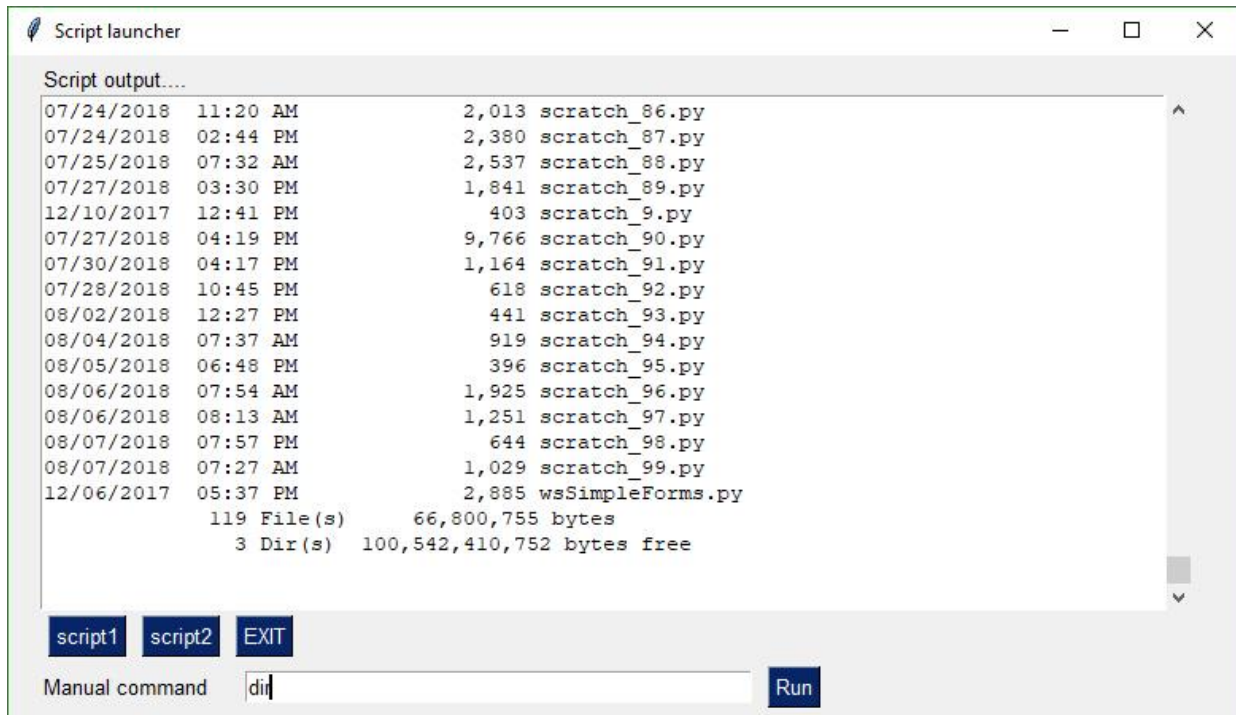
Script launcher

Script output....

07/24/2018 11:20 AM 2,013 scratch_86.py
07/24/2018 02:44 PM 2,380 scratch_87.py
07/25/2018 07:32 AM 2,537 scratch_88.py
07/27/2018 03:30 PM 1,841 scratch_89.py
12/10/2017 12:41 PM 403 scratch_9.py
07/27/2018 04:19 PM 9,766 scratch_90.py
07/30/2018 04:17 PM 1,164 scratch_91.py
07/28/2018 10:45 PM 618 scratch_92.py
08/02/2018 12:27 PM 441 scratch_93.py
08/04/2018 07:37 AM 919 scratch_94.py
08/05/2018 06:48 PM 396 scratch_95.py
08/06/2018 07:54 AM 1,925 scratch_96.py
08/06/2018 08:13 AM 1,251 scratch_97.py
08/07/2018 07:57 PM 644 scratch_98.py
08/07/2018 07:27 AM 1,029 scratch_99.py
12/06/2017 05:37 PM 2,885 wsSimpleForms.py
119 File(s) 66,800,755 bytes
3 Dir(s) 100,542,410,752 bytes free

script1 script2 EXIT

Manual command dir Run